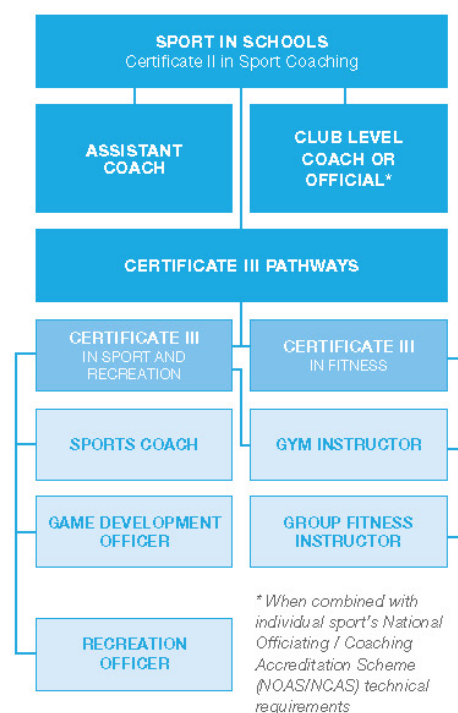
SPORT IN SCHOOLS
Certificate II in Sport Coaching

ASSISTANT COACH

CLUB LEVEL COACH OR OFFICIAL*

CERTIFICATE III PATHWAYS

CERTIFICATE III
IN SPORT AND RECREATION

CERTIFICATE III
IN FITNESS

SPORTS COACH

GYM INSTRUCTOR

GAME DEVELOPMENT OFFICER

GROUP FITNESS INSTRUCTOR

RECREATION OFFICER

* When combined with individual sport's National Officiating / Coaching Accreditation Scheme (NOAS/NCAS) technical requirements